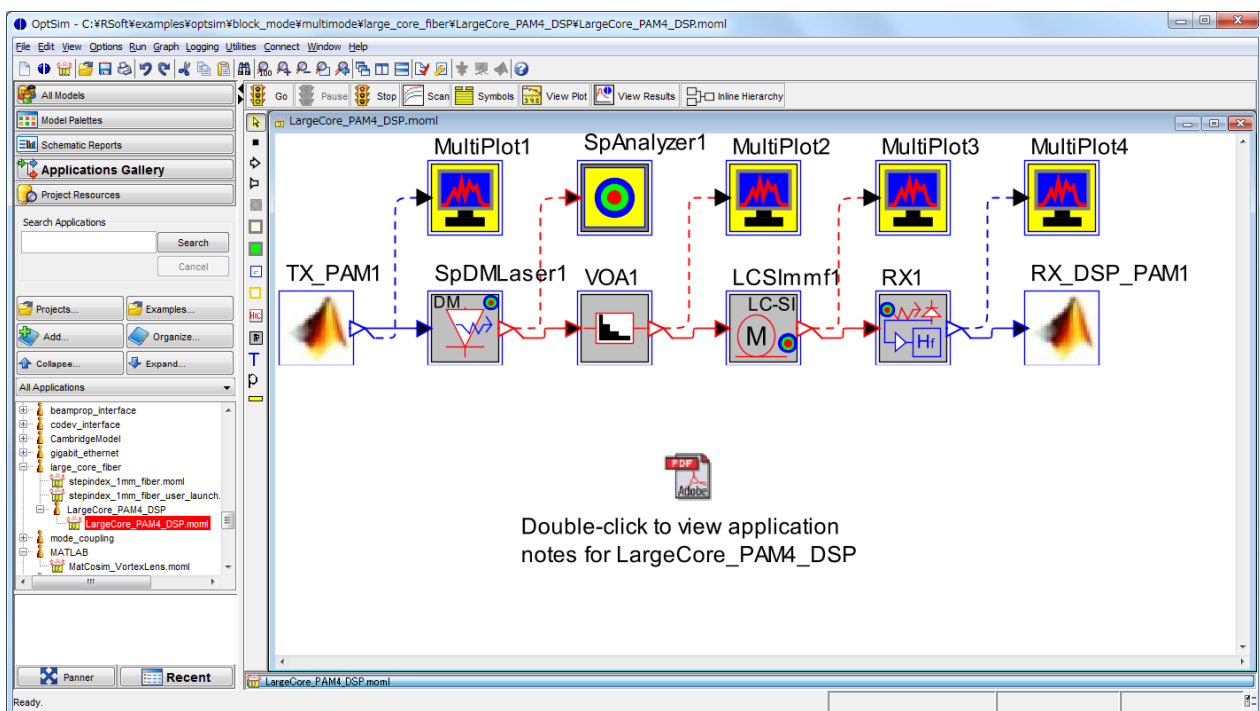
OptSim - C:¥RSoft¥examples¥optsim¥block_mode¥multimode¥large_core_fiber¥LargeCore_PAM4_DSP¥LargeCore_PAM4_DSP.moml

File Edit View Options Run Graph Logging Utilities Connect Window Help

All Models
Model Palettes
Schematic Reports
Applications Gallery
Project Resources

Search Applications
Search
Cancel

Projects...
Examples...
Add...
Organize...
Collapse...
Expand...
All Applications

beamprop_interface
codev_interface
CambridgeModel
gigabit_ethernet
large_core_fiber
stepindex_1mm_fiber.moml
stepindex_1mm_fiber_user_launch.
LargeCore_PAM4_DSP
LargeCore_PAM4_DSP.moml
mode_coupling
MATLAB
MatCosim_VortexLens.moml

Panner
Recent

Go Pause Stop Scan Symbols View Plot View Results Inline Hierarchy

LargeCore_PAM4_DSP.moml

MultiPlot1
SpAnalyzer1
MultiPlot2
MultiPlot3
MultiPlot4
TX_PAM1
SpDMLaser1
DM
VOA1
LCSImmf1
LC-SI
M
RX1
Hf
RX_DSP_PAM1

PDF
Adobe
Double-click to view application notes for LargeCore_PAM4_DSP

LargeCore_PAM4_DSP.moml

Ready.